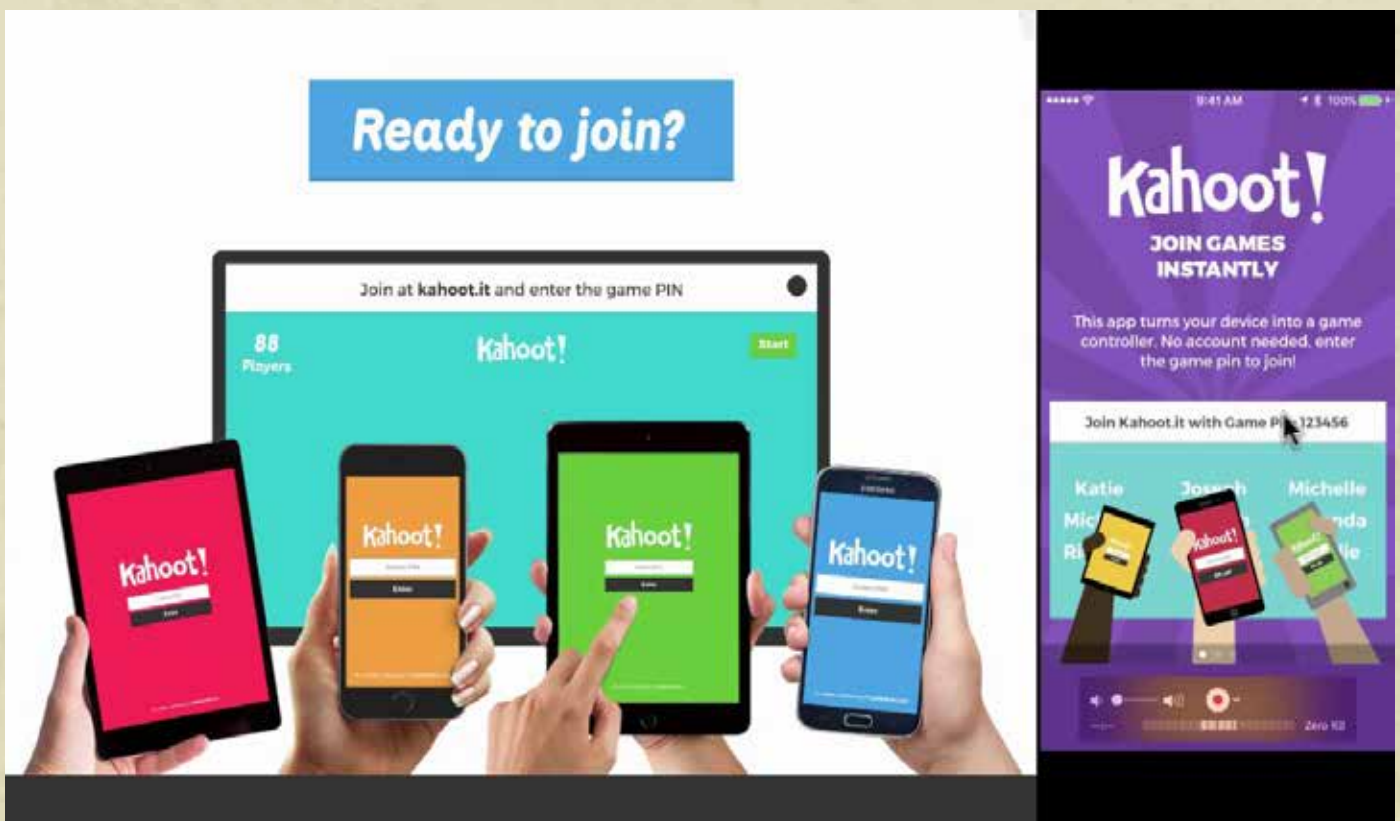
Ready to join?

Join at **kahoot.it** and enter the game PIN

88
Players

Kahoot!

Start

Kahoot!
Enter

Kahoot!
Enter

Kahoot!
Enter

Kahoot!
Enter

9:41 AM
100%

Kahoot!
JOIN GAMES INSTANTLY

This app turns your device into a game controller. No account needed, enter the game pin to join!

Join Kahoot.it with Game P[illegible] 123456

Katie
Joseph
Michelle
Mic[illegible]
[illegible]nda
R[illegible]
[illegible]lie

Zero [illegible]